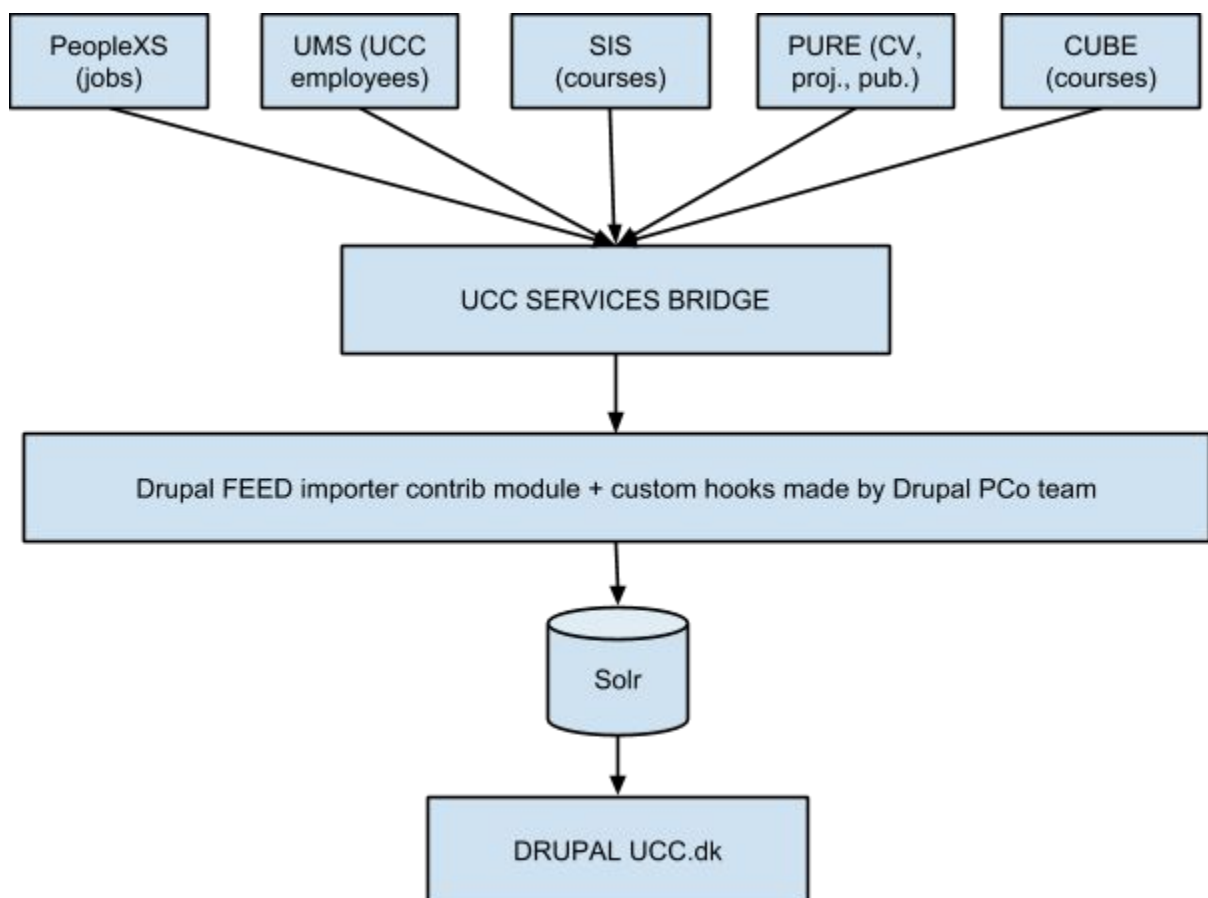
PeopleXS (jobs)

UMS (UCC employees)

SIS (courses)

PURE (CV, proj., pub.)

CUBE (courses)

UCC SERVICES BRIDGE

Drupal FEED importer contrib module + custom hooks made by Drupal PCo team

Solr

DRUPAL UCC.dk